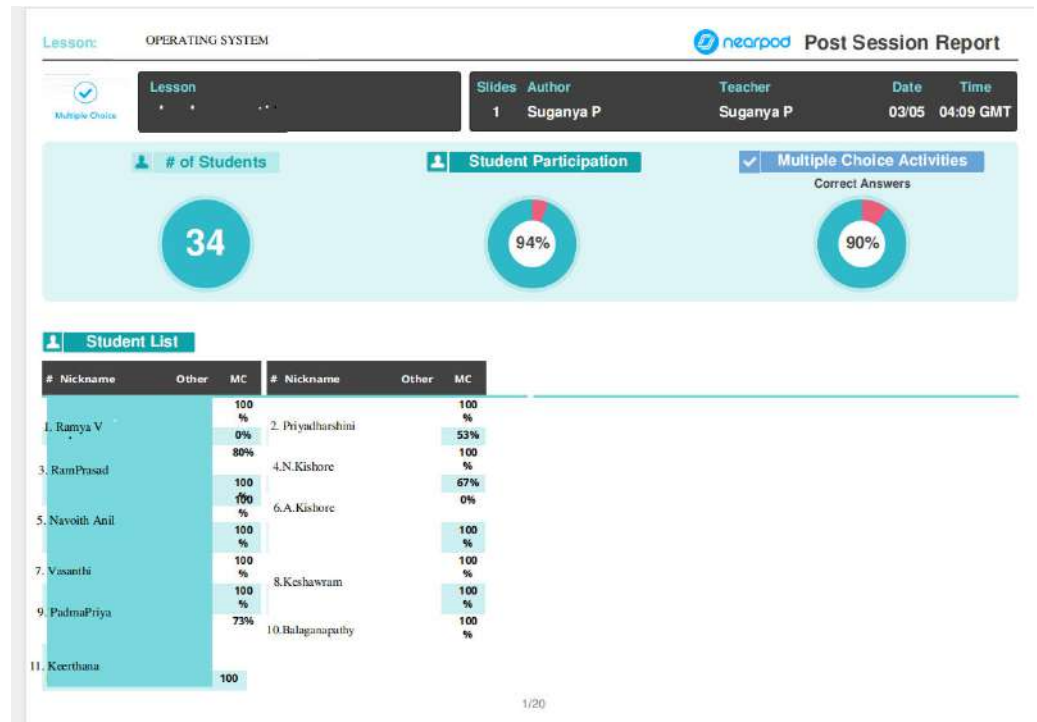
Lesson: OPERATING SYSTEM

nearpod Post Session Report

Multiple Choice

| Lesson | Slides | Author | Teacher | Date | Time |
|---|---|---|---|---|---|
| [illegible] | 1 | Suganya P | Suganya P | 03/05 | 04:09 GMT |

# of Students

34

Student Participation

94%

Multiple Choice Activities

Correct Answers

90%

Student List

| # Nickname | Other | MC | # Nickname | Other | MC |
|---|---|---|---|---|---|
| 1. Ramya V | | 100 % | 2. Priyadharshini | | 100 % |
| | | 0% | | | 53% |
| 3. RamPrasad | | 80% | 4.N.Kishore | | 100 % |
| | | 100 % | | | 67% |
| 5. Navoith Anil | | 100 % | 6.A.Kishore | | 0% |
| | | 100 % | | | 100 % |
| 7. Vasanthi | | 100 % | 8.Keshawram | | 100 % |
| | | 100 % | | | 100 % |
| 9. PadmaPriya | | 73% | 10.Balaganapathy | | 100 % |
| 11. Keerthana | | 100 | | | |

1/20